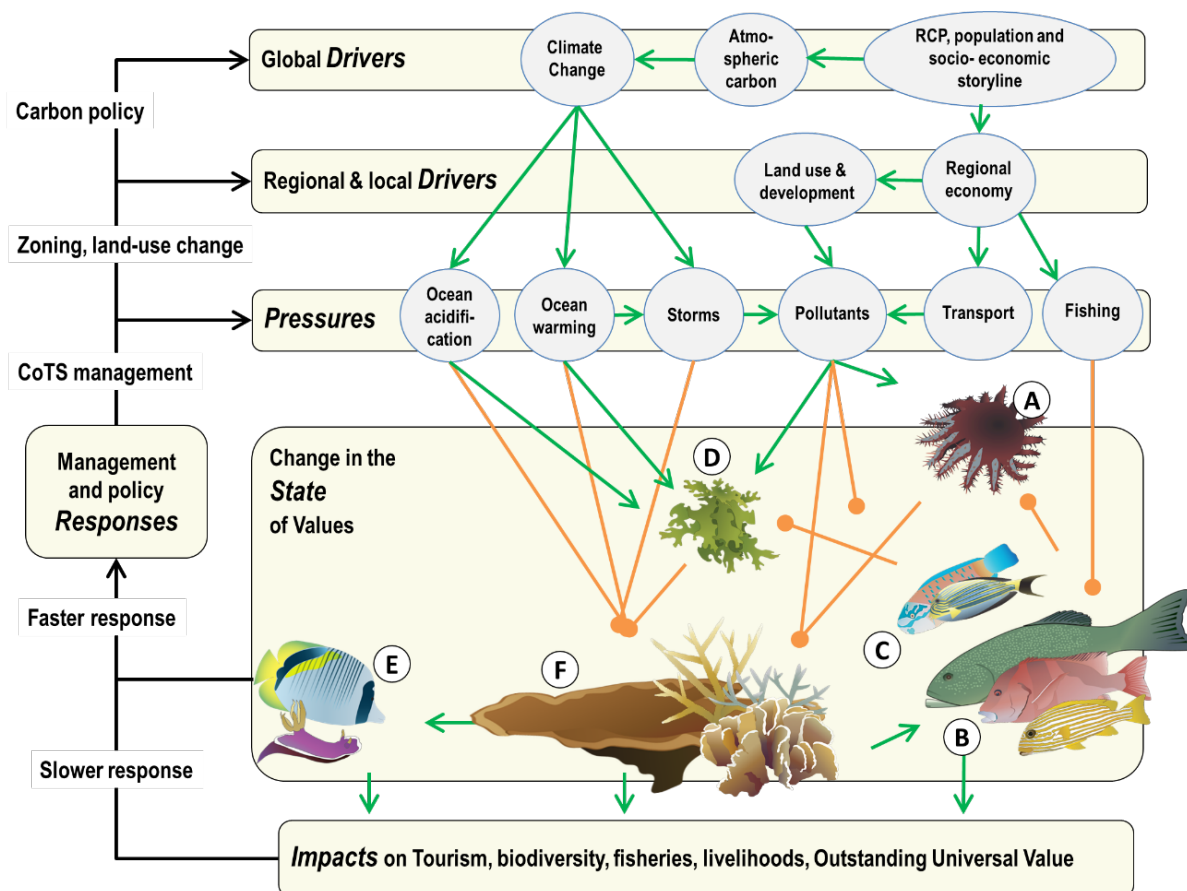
Global *Drivers*

Climate Change

Atmo-spheric carbon

RCP, population and socio- economic storyline

Carbon policy

Regional & local *Drivers*

Land use & development

Regional economy

Zoning, land-use change

*Pressures*

Ocean acidifi-cation

Ocean warming

Storms

Pollutants

Transport

Fishing

CoTS management

A

Management and policy *Responses*

Change in the *State* of Values

D

C

Faster response

E

F

B

Slower response

*Impacts* on Tourism, biodiversity, fisheries, livelihoods, Outstanding Universal Value